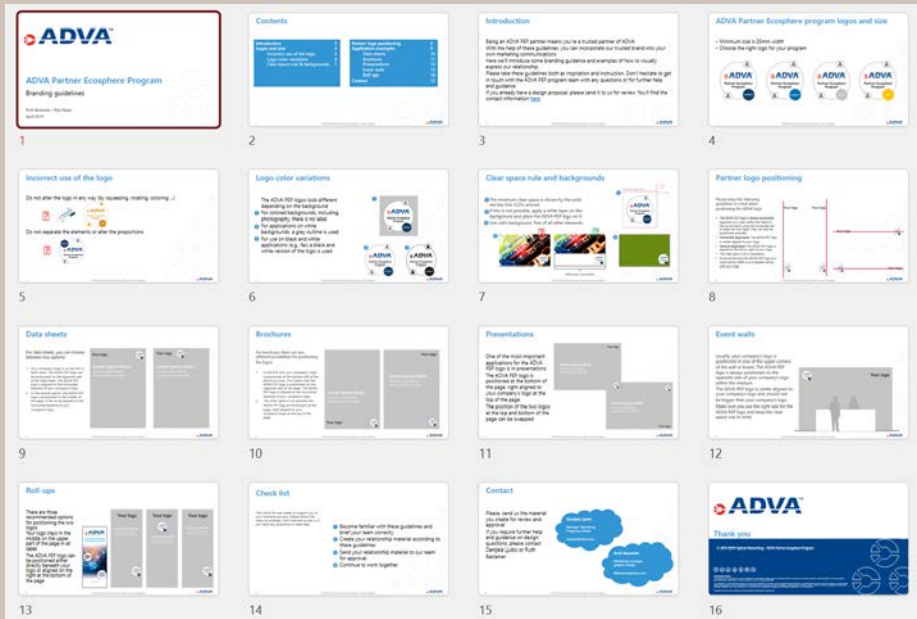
ADVA

ADVA Partner Ecosphere Program

Branding guidelines

1

Contents

Introduction
Logos and size
Incorrect use of the logo
Logo color variations
Clear space rule & backgrounds
Partner logo positioning
Application examples
Data sheets
Brochures
Presentations
Event walls
Roll ups
Contact

2

Introduction

Being an ADVA PEP partner means you're a trusted partner of ADVA. With the help of these guidelines, you can incorporate our trusted brand into your own marketing communications. Here we'll introduce some branding guidance and examples of how to visually express our relationship. Please take these guidelines both as inspiration and instruction. Don't hesitate to get in touch with the ADVA PEP program team with any questions or for further help and guidance. If you already have a design proposal, please send it to us for review. You'll find the contact information here.

3

ADVA Partner Ecosphere program logos and size

Minimum size is 25mm width
Choose the right logo for your program

4

Incorrect use of the logo

Do not alter the logo in any way (by squeezing, rotating, coloring ...)

Do not separate the elements or alter the proportions

5

Logo color variations

The ADVA PEP logos look different depending on the background
For colored backgrounds, including photography, there is no label
For applications on white backgrounds, a grey outline is used
For use on black and white applications, e.g., fax, a black and white version of the logo is used

6

Clear space rule and backgrounds

7

Partner logo positioning

Your logo

Your logo

8

Data sheets

Your logo

Your logo

9

Brochures

Your logo

Your logo

10

Presentations

One of the most important applications for the ADVA PEP logo is in presentations
The ADVA PEP logo is positioned at the bottom of the page, right aligned to your company's logo at the top of the page
The position of the two logos at the top and bottom of the page can be swapped

11

Event walls

12

Roll ups

There are three recommended options for positioning the two logos
Your logo stays in the middle on the upper part of the page in all cases
The ADVA PEP logo can be positioned either directly beneath your logo, or aligned on the right at the bottom of the page

Your logo

Your logo

Your logo

13

Check list

Become familiar with these guidelines and brief your team correctly
Create your relationship material according to these guidelines
Send your relationship material to our team for approval
Continue to work together

14

Contact

Please, send us the material you create for review and approval.
If you require further help and guidance on design questions, please contact Danijela Ljubic or Ruth Ballamer

15

ADVA

Thank you

16